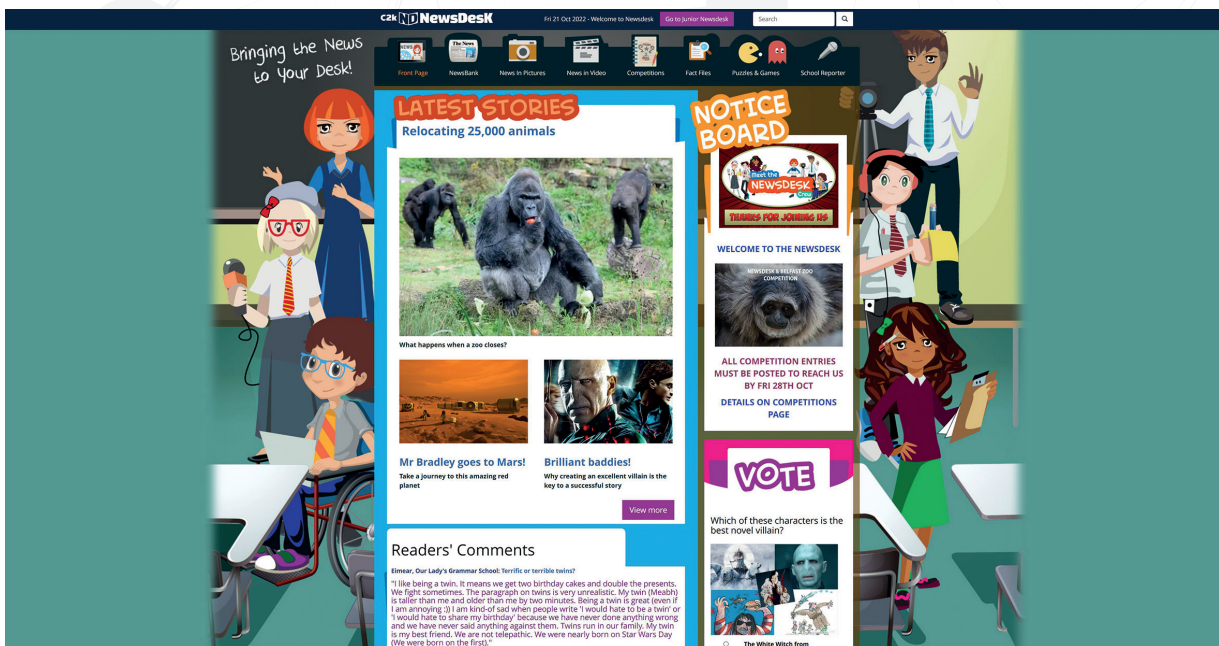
C2k NewsDesK

Fri 21 Oct 2022 - Welcome to Newsdesk

Go to Junior Newsdesk

Search

Bringing the News to Your Desk!

Front Page

NewsBank

News in Pictures

News in Video

Competitions

Fact Files

Puzzles & Games

School Reporter

LATEST STORIES

Relocating 25,000 animals

What happens when a zoo closes?

Mr Bradley goes to Mars!

Take a journey to this amazing red planet

Brilliant baddies!

Why creating an excellent villain is the key to a successful story

View more

NOTICE BOARD

Meet the NEWSDESK Crew

THANKS FOR JOINING US

WELCOME TO THE NEWSDESK

NEWSDESK & BELFAST ZOO COMPETITION

ALL COMPETITION ENTRIES MUST BE POSTED TO REACH US BY FRI 28TH OCT

DETAILS ON COMPETITIONS PAGE

VOTE

Which of these characters is the best novel villain?

The White Witch from

Readers' Comments

Eimear, Our Lady's Grammar School: Terrific or terrible twins?

"I like being a twin. It means we get two birthday cakes and double the presents. We fight sometimes. The paragraph on twins is very unrealistic. My twin (Meabh) is taller than me and older than me by two minutes. Being a twin is great (even if I am annoying :)) I am kind-of sad when people write 'I would hate to be a twin' or 'I would hate to share my birthday' because we have never done anything wrong and we have never said anything against them. Twins run in our family. My twin is my best friend. We are not telepathic. We were nearly born on Star Wars Day (We were born on the first)."